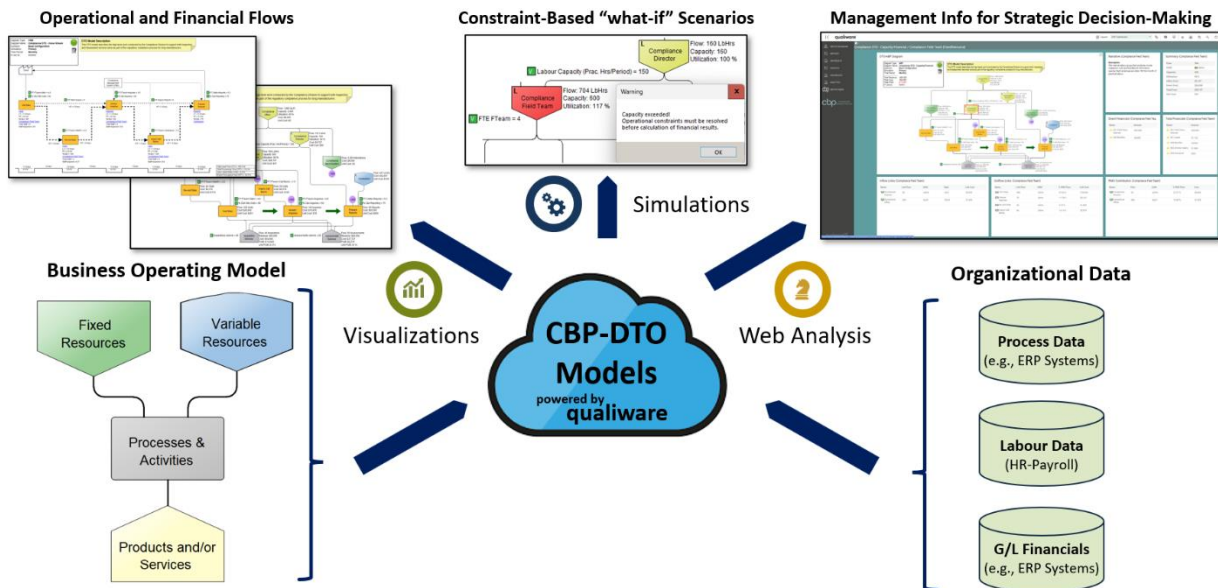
Operational and Financial Flows

Constraint-Based "what-if" Scenarios

L Compliance Director

Flow: 169 LbHrs
Capacity: 160
Utilization: 100 %

Labour Capacity (Prac. Hrs/Period) = 150

L Compliance Field Team

Flow: 704 LbHrs
Capacity: 600
Utilization: 117 %

FTE FTeam = 4

Warning

Capacity exceeded!
Operational constraints must be resolved before calculation of financial results.

OK

Management Info for Strategic Decision-Making

Simulations

Business Operating Model

Fixed Resources

Variable Resources

Processes & Activities

Products and/or Services

Visualizations

CBP-DTO Models
powered by qualiware

Web Analysis

Organizational Data

Process Data
(e.g., ERP Systems)

Labour Data
(HR-Payroll)

G/L Financials
(e.g., ERP Systems)